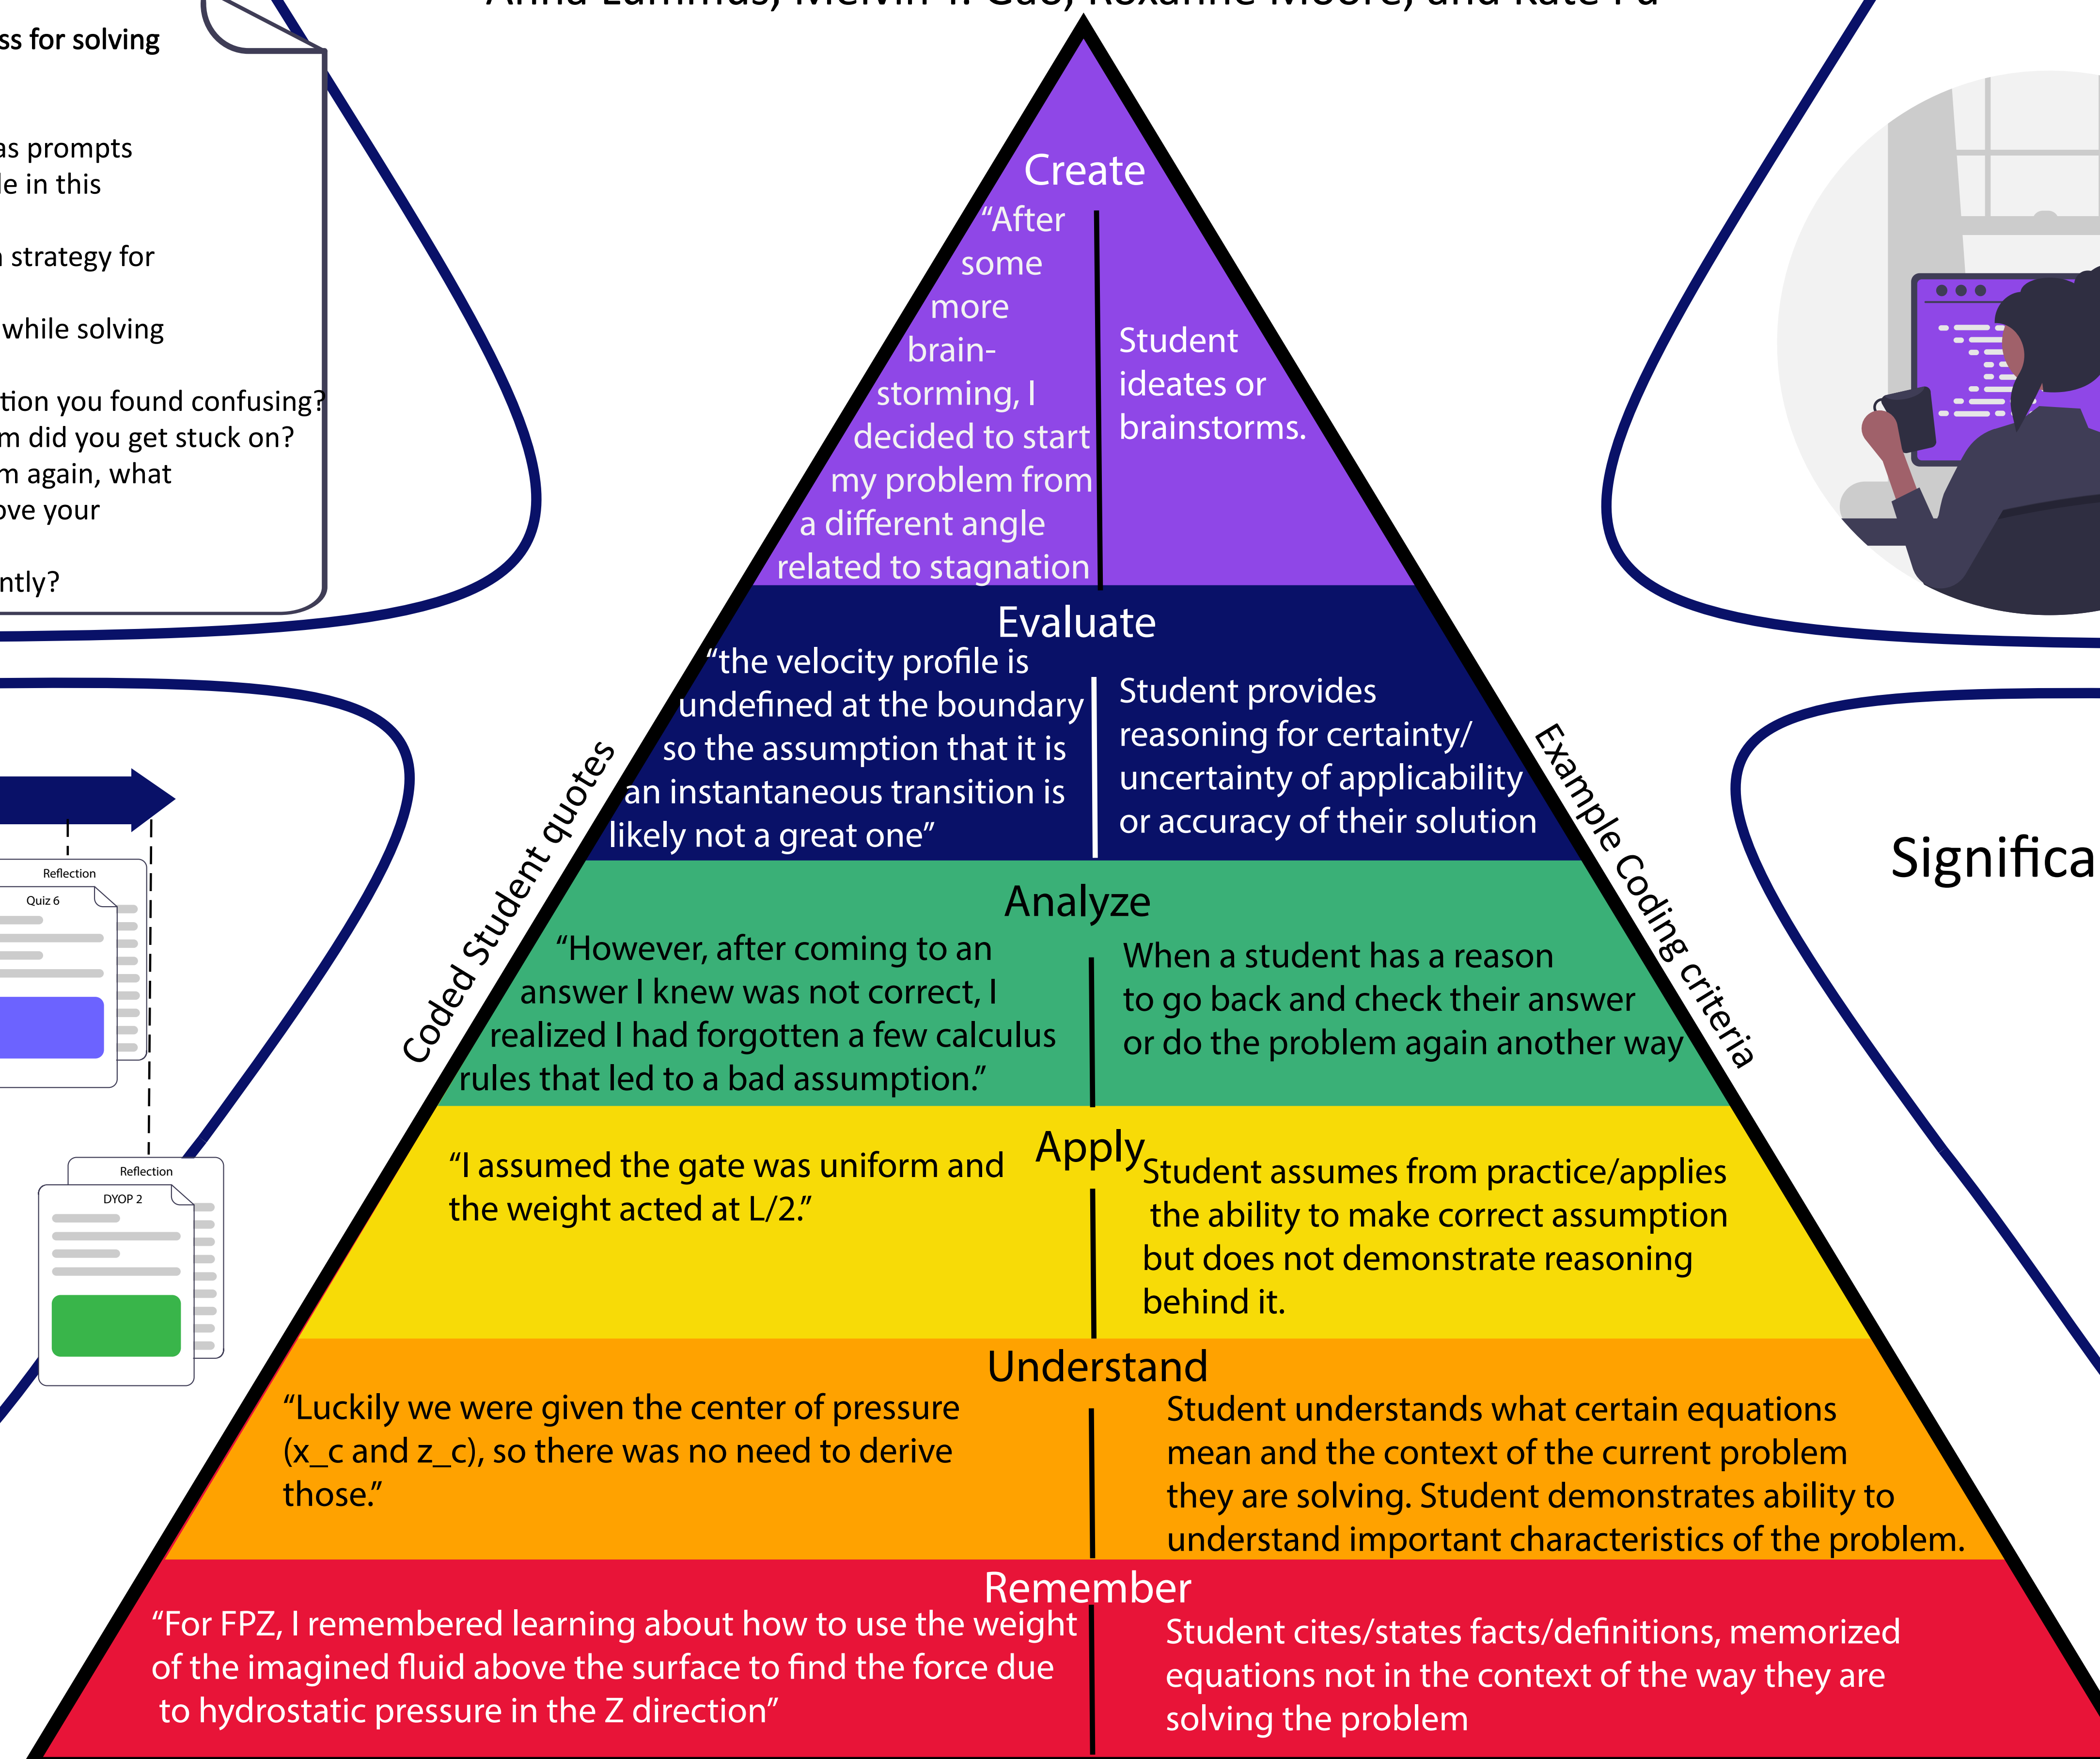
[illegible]ss for solving

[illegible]as prompts
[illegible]le in this

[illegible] strategy for

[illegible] while solving

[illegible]tion you found confusing?
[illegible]m did you get stuck on?
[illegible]m again, what
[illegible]ove your

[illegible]ntly?

Reflection
Quiz 6

Reflection
DYOP 2

Coded Student quotes

Example Coding criteria

Create
"After some more brainstorming, I decided to start my problem from a different angle related to stagnation

Student ideates or brainstorms.

Evaluate
"the velocity profile is undefined at the boundary so the assumption that it is an instantaneous transition is likely not a great one"

Student provides reasoning for certainty/ uncertainty of applicability or accuracy of their solution

Analyze
"However, after coming to an answer I knew was not correct, I realized I had forgotten a few calculus rules that led to a bad assumption."

When a student has a reason to go back and check their answer or do the problem again another way

Apply
"I assumed the gate was uniform and the weight acted at L/2."

Student assumes from practice/applies the ability to make correct assumption but does not demonstrate reasoning behind it.

Understand
"Luckily we were given the center of pressure (x_c and z_c), so there was no need to derive those."

Student understands what certain equations mean and the context of the current problem they are solving. Student demonstrates ability to understand important characteristics of the problem.

Remember
"For FPZ, I remembered learning about how to use the weight of the imagined fluid above the surface to find the force due to hydrostatic pressure in the Z direction"

Student cites/states facts/definitions, memorized equations not in the context of the way they are solving the problem

Significa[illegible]